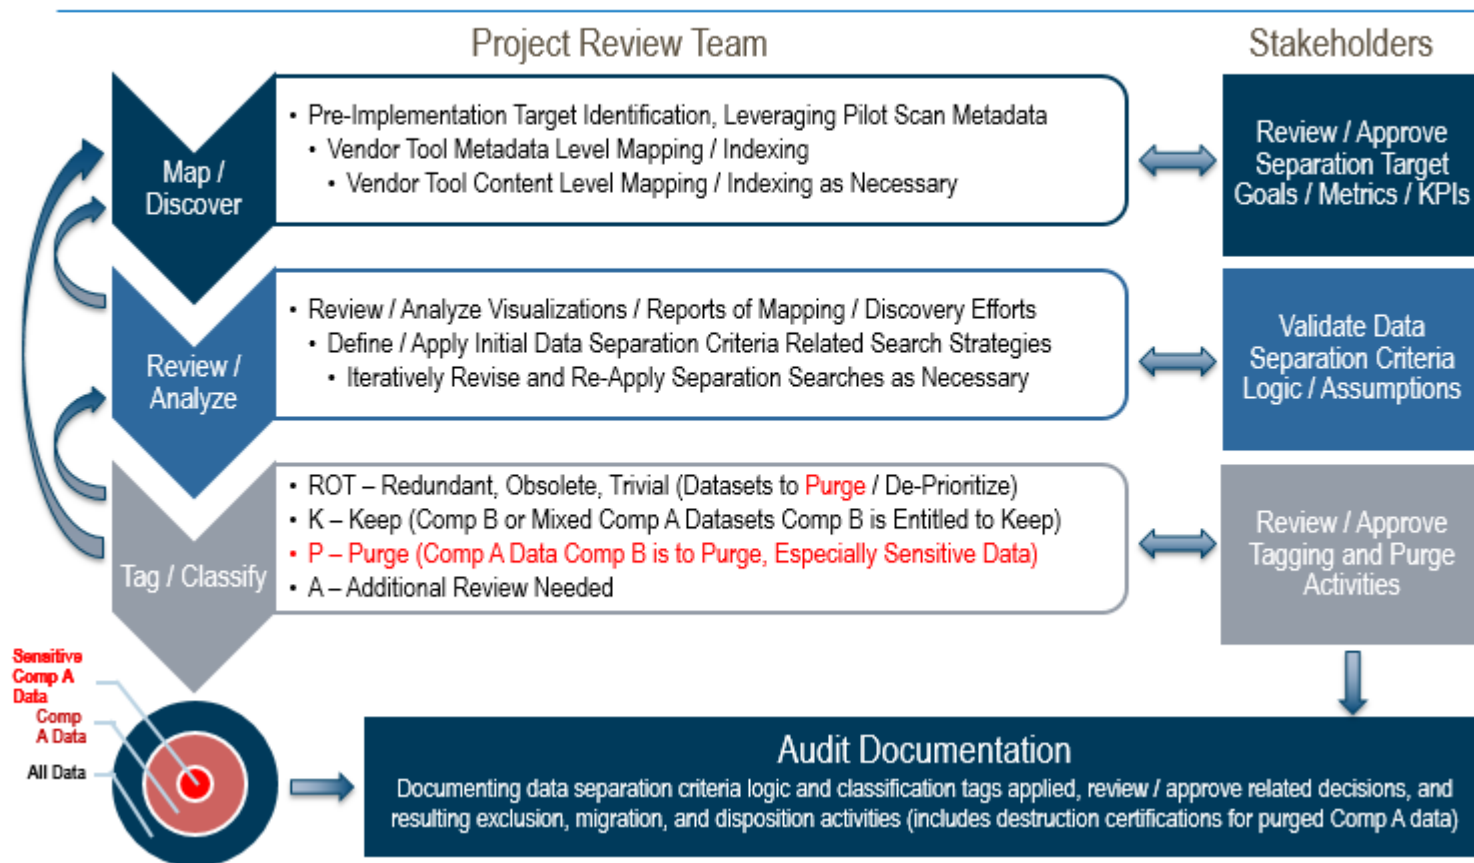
Project Review Team

Stakeholders

Map / Discover

• Pre-Implementation Target Identification, Leveraging Pilot Scan Metadata
• Vendor Tool Metadata Level Mapping / Indexing
• Vendor Tool Content Level Mapping / Indexing as Necessary

Review / Approve Separation Target Goals / Metrics / KPIs

Review / Analyze

• Review / Analyze Visualizations / Reports of Mapping / Discovery Efforts
• Define / Apply Initial Data Separation Criteria Related Search Strategies
• Iteratively Revise and Re-Apply Separation Searches as Necessary

Validate Data Separation Criteria Logic / Assumptions

Tag / Classify

• ROT – Redundant, Obsolete, Trivial (Datasets to Purge / De-Prioritize)
• K – Keep (Comp B or Mixed Comp A Datasets Comp B is Entitled to Keep)
• P – Purge (Comp A Data Comp B is to Purge, Especially Sensitive Data)
• A – Additional Review Needed

Review / Approve Tagging and Purge Activities

Sensitive Comp A Data

Comp A Data

All Data

Audit Documentation

Documenting data separation criteria logic and classification tags applied, review / approve related decisions, and resulting exclusion, migration, and disposition activities (includes destruction certifications for purged Comp A data)